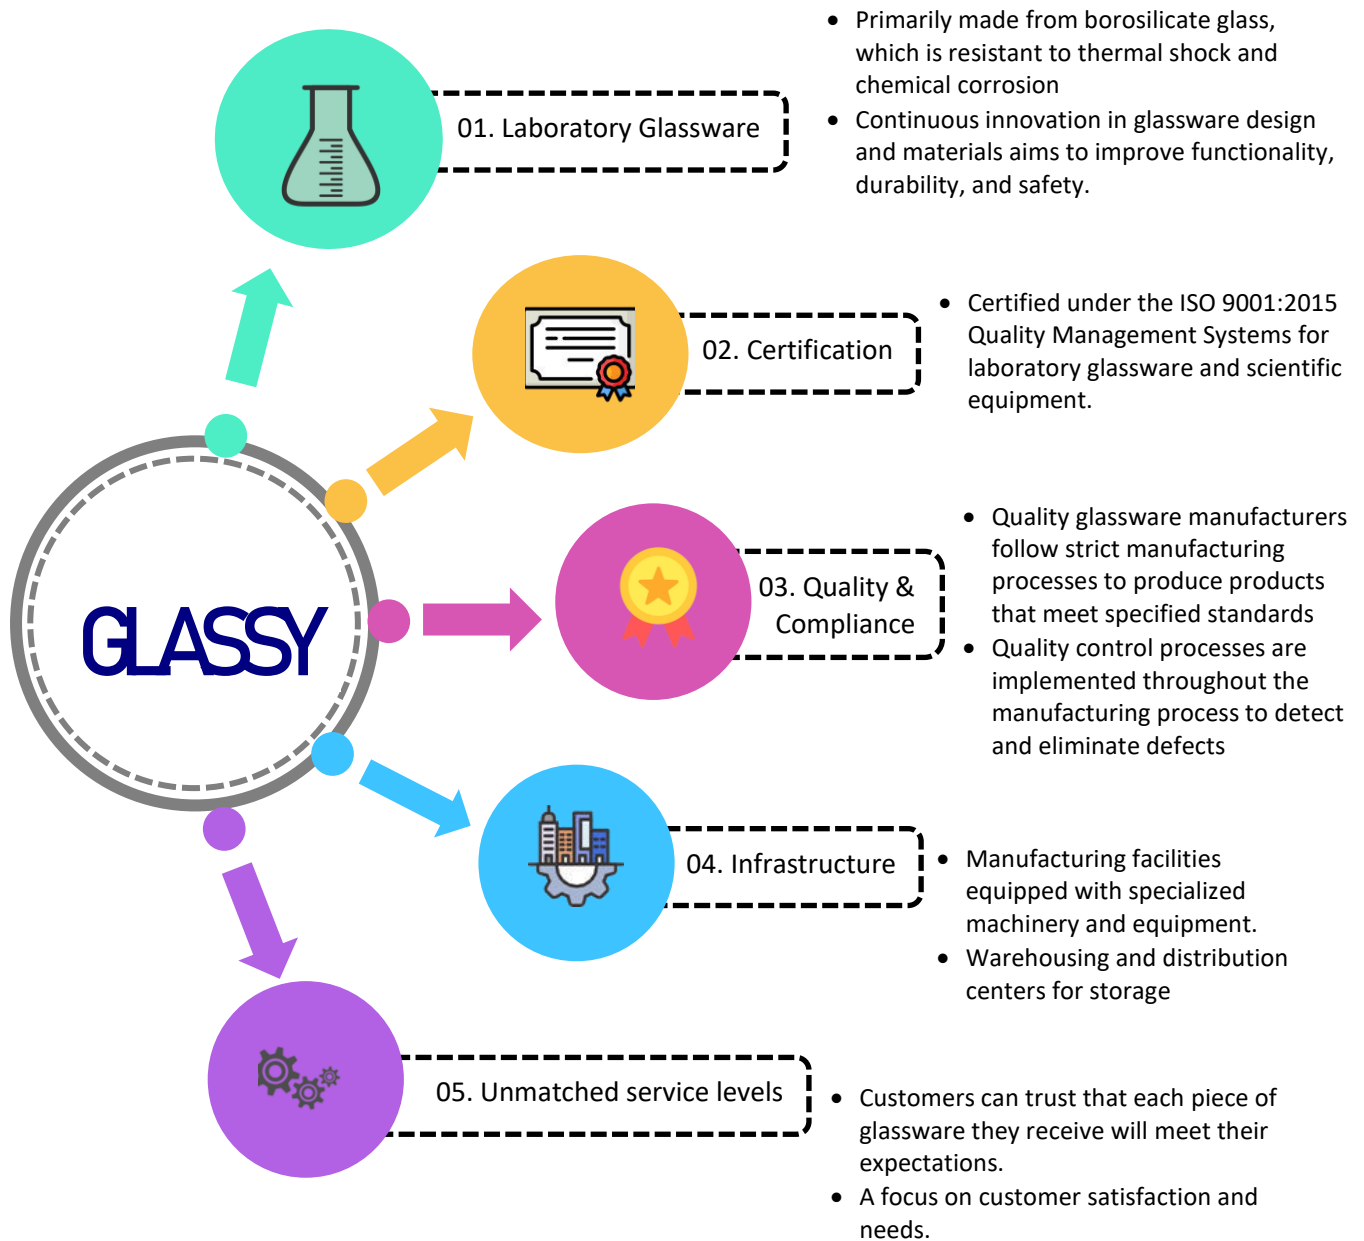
GLASSY

01. Laboratory Glassware

- Primarily made from borosilicate glass, which is resistant to thermal shock and chemical corrosion
- Continuous innovation in glassware design and materials aims to improve functionality, durability, and safety.

02. Certification

- Certified under the ISO 9001:2015 Quality Management Systems for laboratory glassware and scientific equipment.

03. Quality & Compliance

- Quality glassware manufacturers follow strict manufacturing processes to produce products that meet specified standards
- Quality control processes are implemented throughout the manufacturing process to detect and eliminate defects

04. Infrastructure

- Manufacturing facilities equipped with specialized machinery and equipment.
- Warehousing and distribution centers for storage

05. Unmatched service levels

- Customers can trust that each piece of glassware they receive will meet their expectations.
- A focus on customer satisfaction and needs.